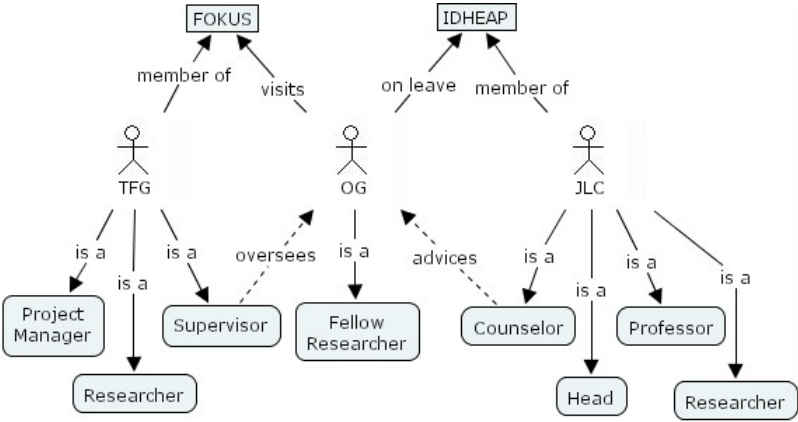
FOKUS

IDHEAP

member of

visits

on leave

member of

TFG

OG

JLC

is a

is a

is a

oversees

is a

advices

is a

is a

is a

is a

Project Manager

Researcher

Supervisor

Fellow Researcher

Counselor

Head

Professor

Researcher